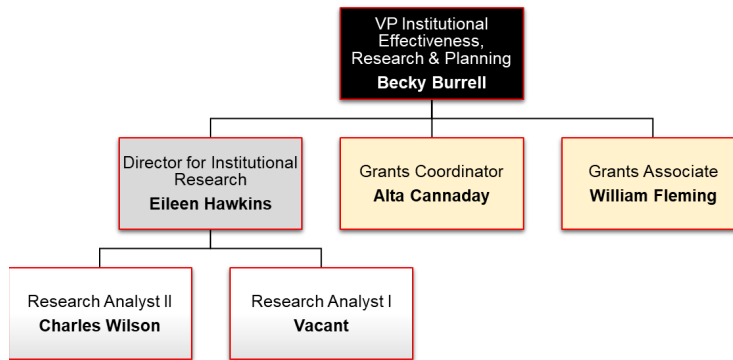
VP Institutional Effectiveness, Research & Planning
Becky Burrell

Director for Institutional Research
Eileen Hawkins

Grants Coordinator
Alta Cannaday

Grants Associate
William Fleming

Research Analyst II
Charles Wilson

Research Analyst I
Vacant